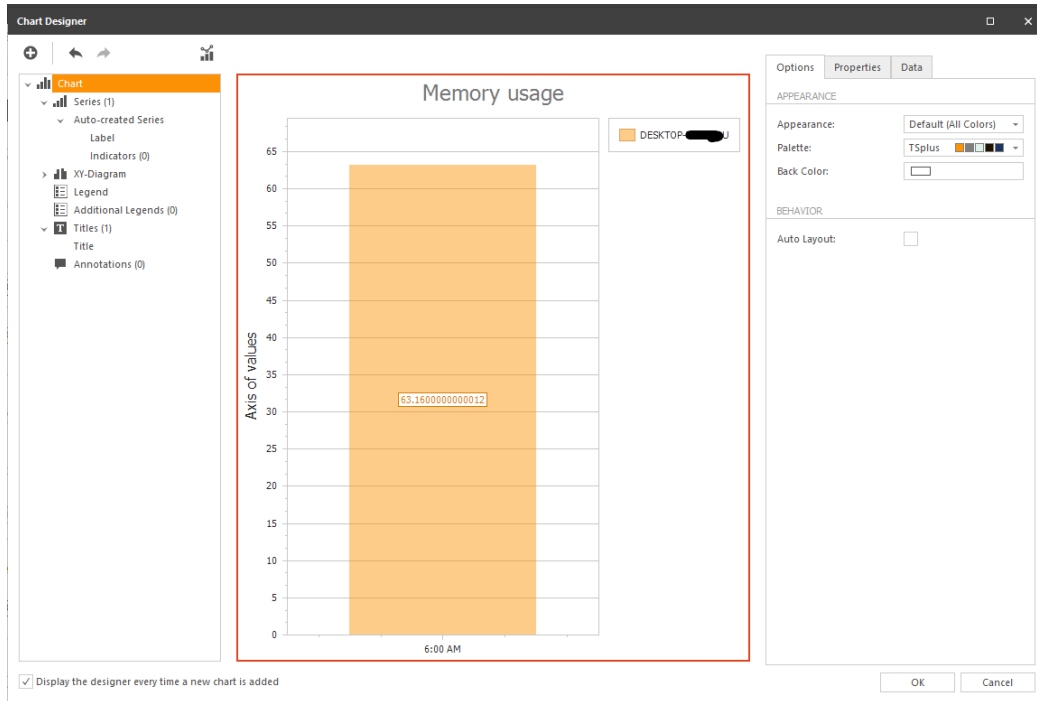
Chart Designer

Chart
Series (1)
Auto-created Series
Label
Indicators (0)
XY-Diagram
Legend
Additional Legends (0)
Titles (1)
Title
Annotations (0)

Memory usage

DESKTOP-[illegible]U

Axis of values

65
60
55
50
45
40
35
30
25
20
15
10
5
0

63.1600000000012

6:00 AM

Options | Properties | Data

APPEARANCE
Appearance: Default (All Colors)
Palette: TSplus
Back Color:

BEHAVIOR
Auto Layout:

Display the designer every time a new chart is added

OK
Cancel